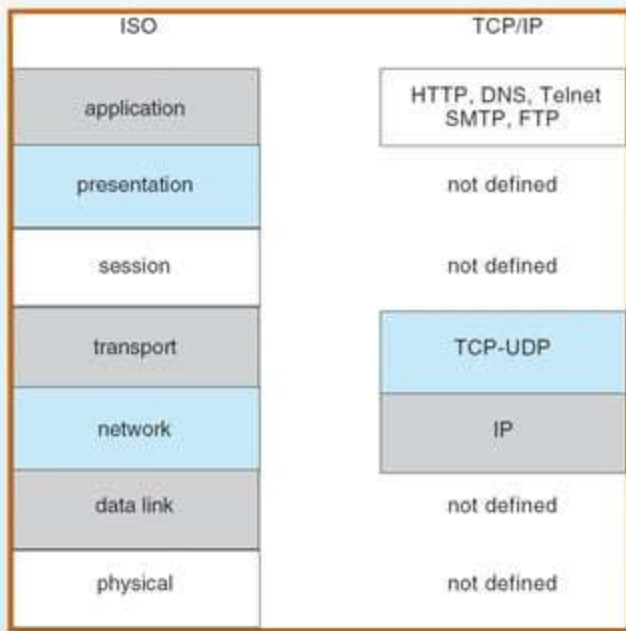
| ISO | TCP/IP |
|---|---|
| application | HTTP, DNS, Telnet SMTP, FTP |
| presentation | not defined |
| session | not defined |
| transport | TCP-UDP |
| network | IP |
| data link | not defined |
| physical | not defined |